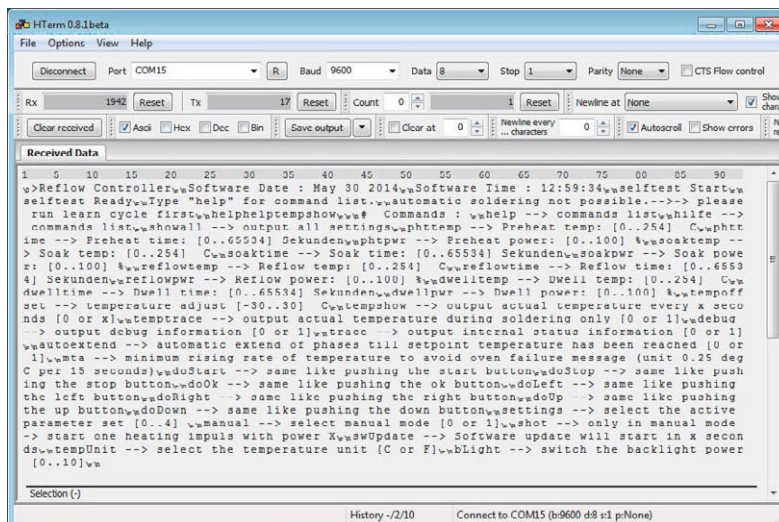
HTerm 0.8.1beta
File Options View Help
Disconnect Port COM15 R Baud 9600 Data 8 Stop 1 Parity None CTS Flow control
Rx 1942 Reset Tx 17 Reset Count 0 1 Reset Newline at None Show chars
Clear received Ascii Hex Dec Bin Save output Clear at 0 Newline every ... characters 0 Autoscroll Show errors
Received Data
1 5 10 15 20 25 30 35 40 45 50 55 60 65 70 75 80 85 90
Reflow Controller Software Date : May 30 2014 Software Time : 12:59:34 selftest Start selftest Ready Type "help" for command list. automatic soldering not possible.-->-> please run learn cycle first helphelptempshow # Commands : help --> commands list hilfe --> commands list showall --> output all settings phttemp --> Preheat temp: [0..254] C phttime --> Preheat time: [0..65534] Sekunden phtpwr --> Preheat power: [0..100] % soaktemp --> Soak temp: [0..254] C soaktime --> Soak time: [0..65534] Sekunden soakpwr --> Soak power: [0..100] % reflowtemp --> Reflow temp: [0..254] C reflowtime --> Reflow time: [0..65534] Sekunden reflowpwr --> Reflow power: [0..100] % dwelltemp --> Dwell temp: [0..254] C dwelltime --> Dwell time: [0..65534] Sekunden dwellpwr --> Dwell power: [0..100] % tempoffset --> temperature adjust [-30..30] C tempshow --> output actual temperature every x seconds [0 or x] temptrace --> output actual temperature during soldering only [0 or 1] debug --> output debug information [0 or 1] trace --> output internal status information [0 or 1] autoextend --> automatic extend of phases till setpoint temperature has been reached [0 or 1] mta --> minimum rising rate of temperature to avoid oven failure message (unit 0.25 deg C per 15 seconds) doStart --> same like pushing the start button doStop --> same like pushing the stop button doOk --> same like pushing the ok button doLeft --> same like pushing the left button doRight --> same like pushing the right button doUp --> same like pushing the up button doDown --> same like pushing the down button settings --> select the active parameter set [0..4] manual --> select manual mode [0 or 1] shot --> only in manual mode -> start one heating impuls with power X swUpdate --> Software update will start in x seconds tempUnit --> select the temperature unit [C or F] bLight --> switch the backlight power [0..10]
Selection (-)
History -/2/10 Connect to COM15 (b:9600 d:8 s:1 p:None)